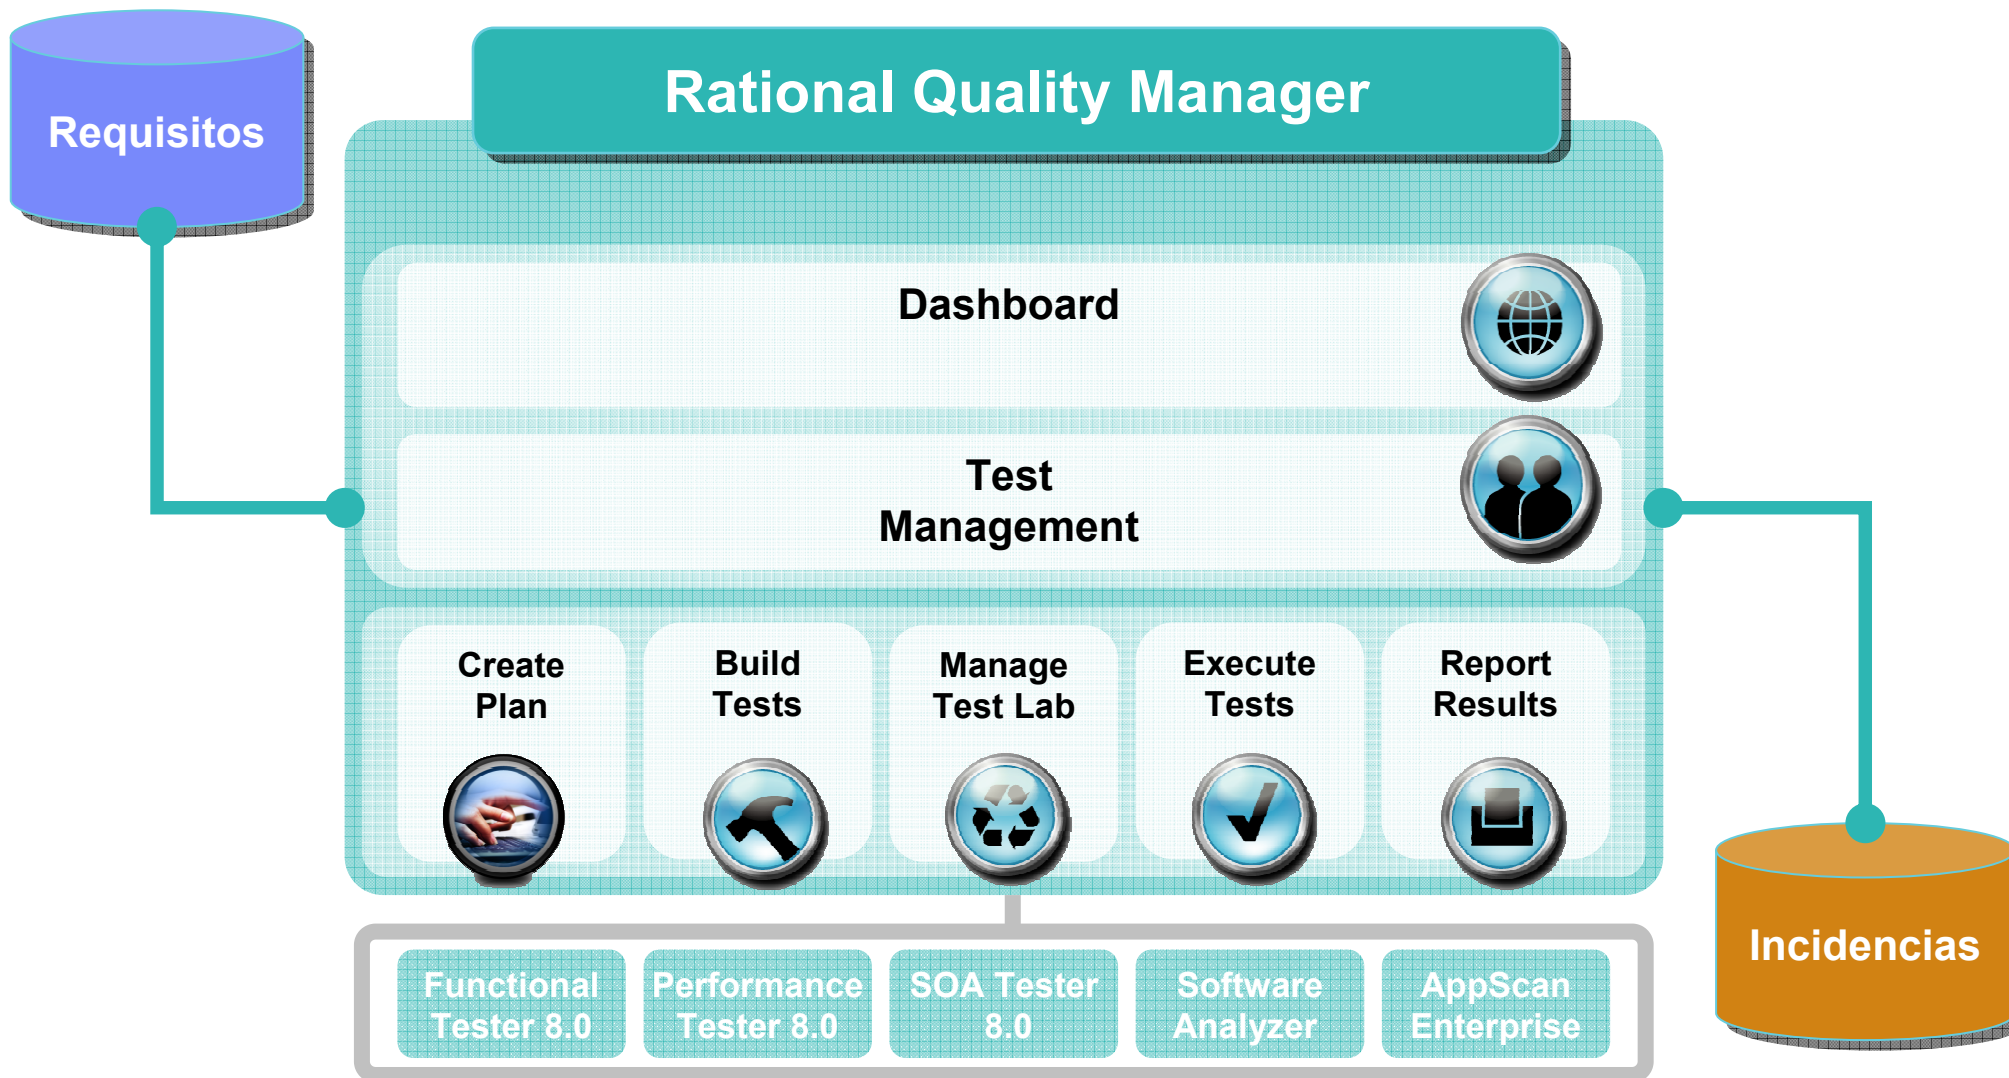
Requisitos

Rational Quality Manager

Dashboard

Test Management

Create Plan

Build Tests

Manage Test Lab

Execute Tests

Report Results

Functional Tester 8.0

Performance Tester 8.0

SOA Tester 8.0

Software Analyzer

AppScan Enterprise

Incidencias